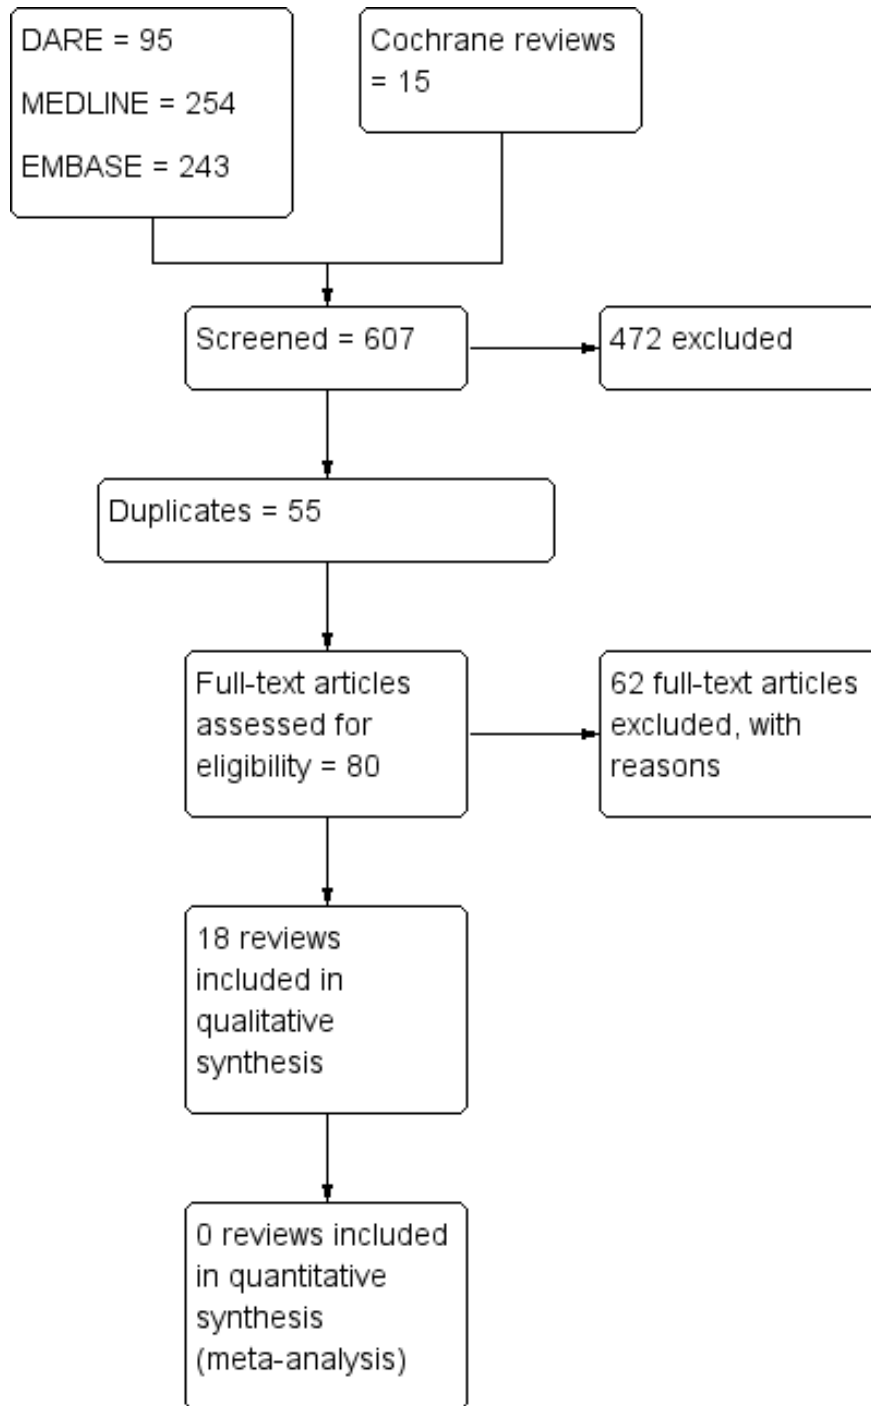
DARE = 95

MEDLINE = 254

EMBASE = 243

Cochrane reviews = 15

Screened = 607

472 excluded

Duplicates = 55

Full-text articles assessed for eligibility = 80

62 full-text articles excluded, with reasons

18 reviews included in qualitative synthesis

0 reviews included in quantitative synthesis (meta-analysis)